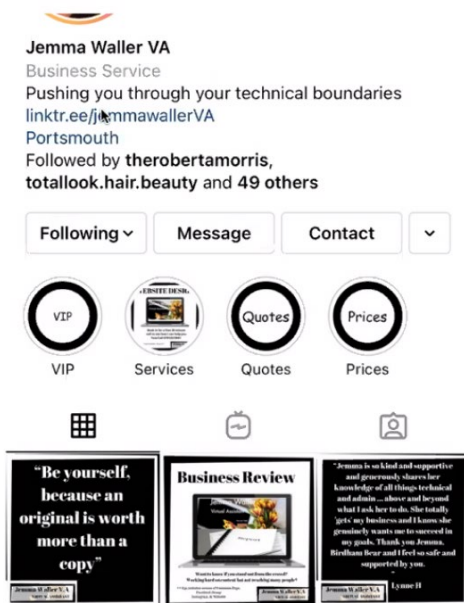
Jemma Waller VA
Business Service
Pushing you through your technical boundaries
linktr.ee/jemmawallerVA
Portsmouth
Followed by therobertamorris, totallook.hair.beauty and 49 others

Following
Message
Contact

VIP
VIP
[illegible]EBSITE DESI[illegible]
Services
Quotes
Quotes
Prices
Prices

"Be yourself, because an original is worth more than a copy"
Jemma Waller VA

Business Review
Would to know if you stand out from the crowd? Working hard on content but not reaching many people?
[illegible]
Jemma Waller VA

"Jemma is so kind and supportive and generously shares her knowledge of all things technical and admin ... above and beyond what I ask her to do. She totally 'gets' my business and I know she genuinely wants me to succeed in my goals. Thank you Jemma. Birdham Bear and I feel so safe and supported by you."
Lynne H
Jemma Waller VA